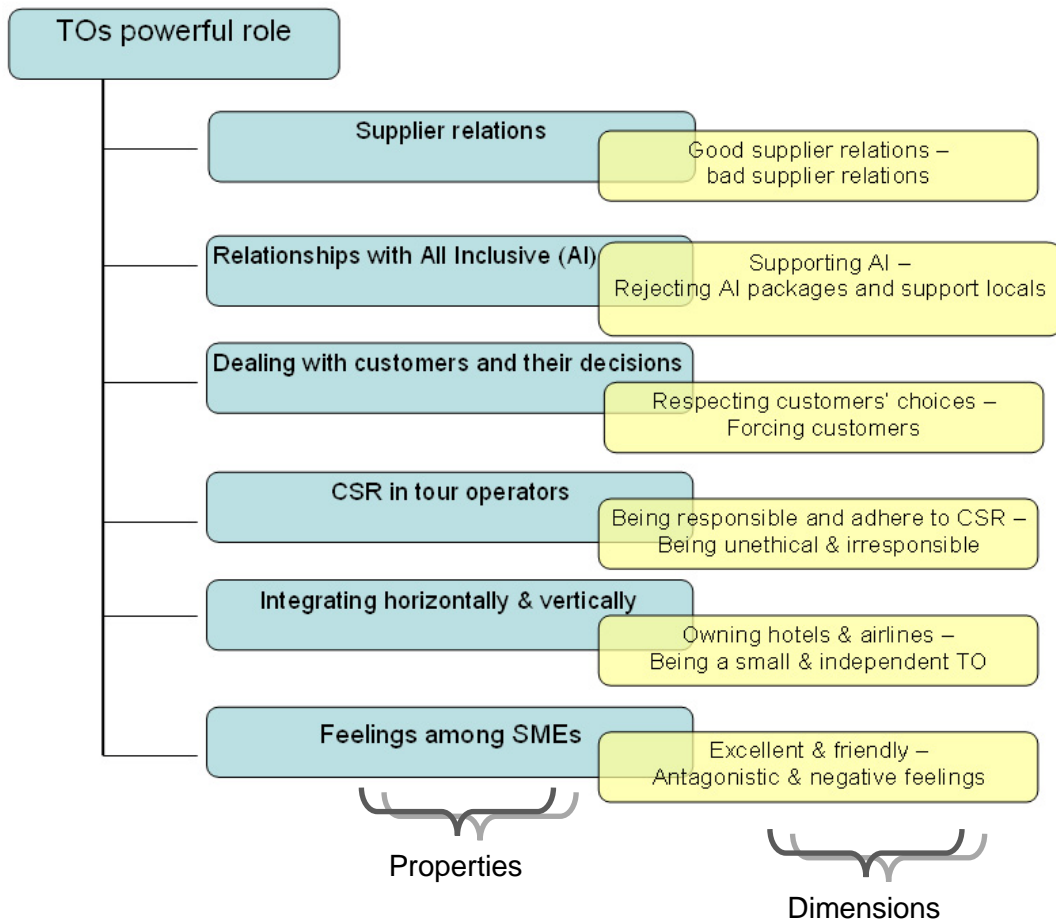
TOs powerful role

Supplier relations

Good supplier relations – bad supplier relations

Relationships with All Inclusive (AI)

Supporting AI – Rejecting AI packages and support locals

Dealing with customers and their decisions

Respecting customers' choices – Forcing customers

CSR in tour operators

Being responsible and adhere to CSR – Being unethical & irresponsible

Integrating horizontally & vertically

Owning hotels & airlines – Being a small & independent TO

Feelings among SMEs

Excellent & friendly – Antagonistic & negative feelings

Properties

Dimensions